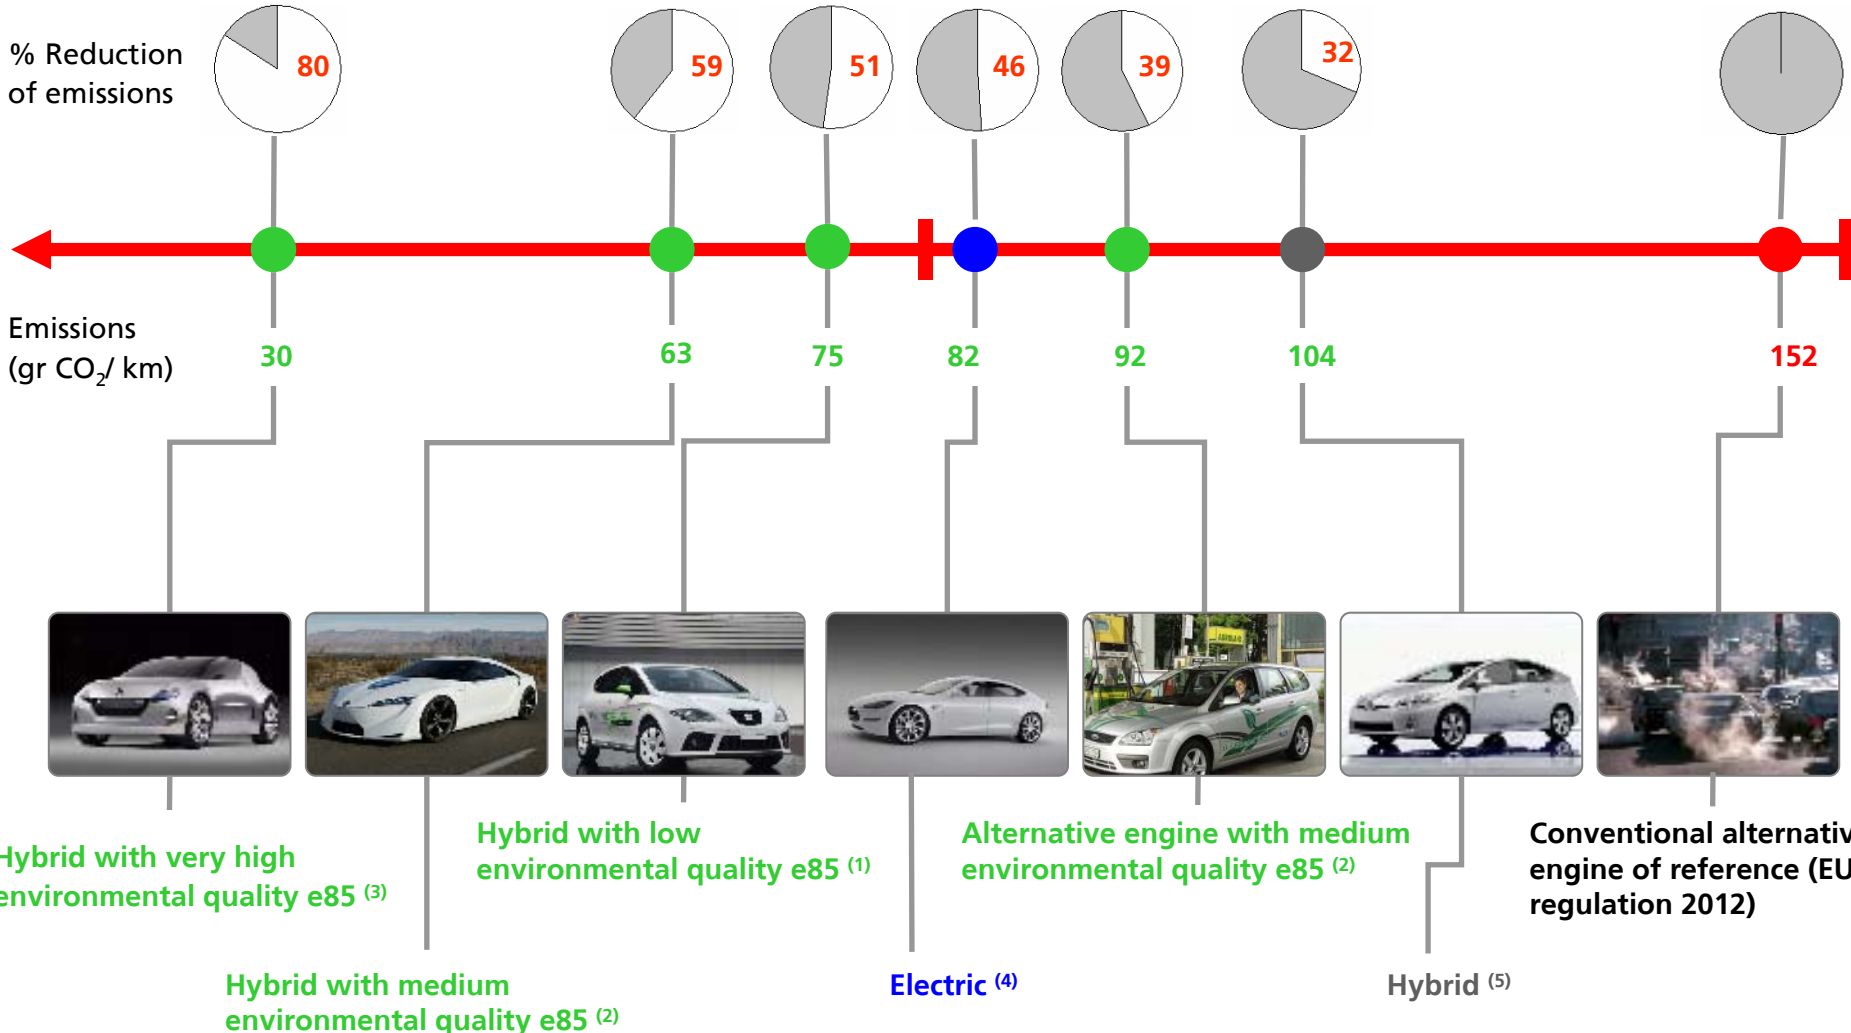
% Reduction of emissions

80

59

51

46

39

32

Emissions (gr $CO_2$/ km)

30

63

75

82

92

104

152

Hybrid with very high environmental quality e85 $^{(3)}$

Hybrid with low environmental quality e85 $^{(1)}$

Alternative engine with medium environmental quality e85 $^{(2)}$

Conventional alternativ engine of reference (EU regulation 2012)

Hybrid with medium environmental quality e85 $^{(2)}$

Electric $^{(4)}$

Hybrid $^{(5)}$